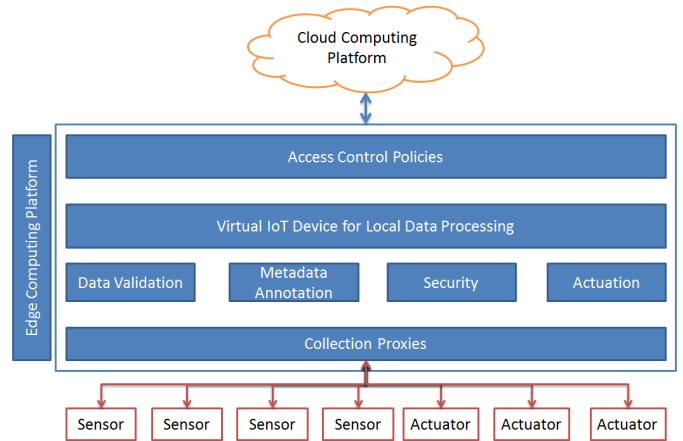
Cloud Computing Platform

Edge Computing Platform

Access Control Policies

Virtual IoT Device for Local Data Processing

Data Validation

Metadata Annotation

Security

Actuation

Collection Proxies

Sensor

Sensor

Sensor

Sensor

Actuator

Actuator

Actuator